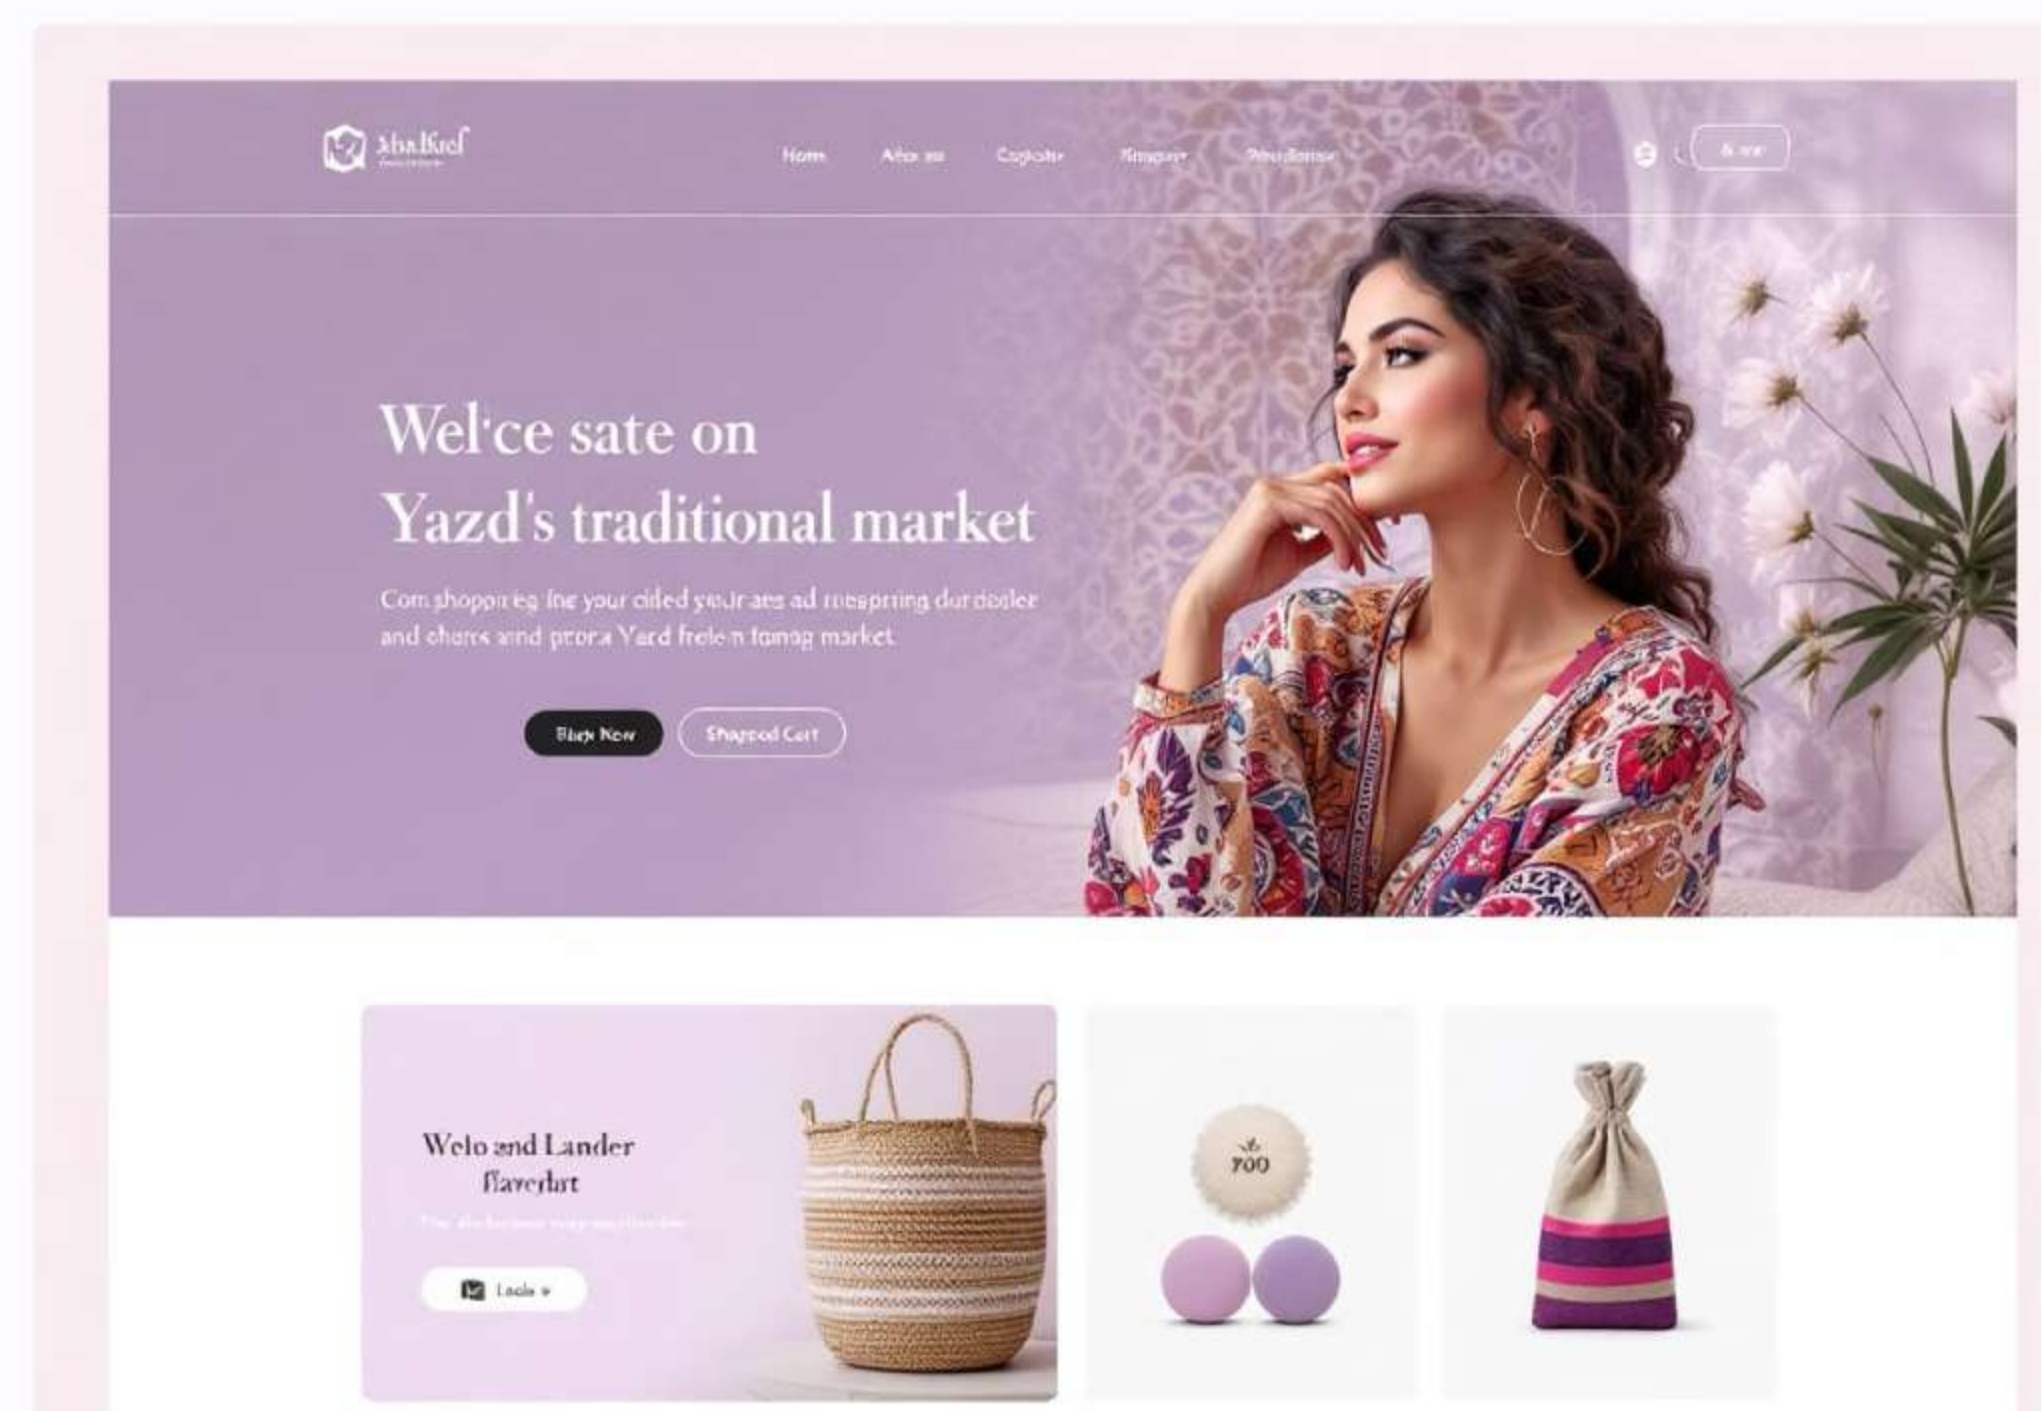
Madkiel
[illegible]

Home Abou us Cogiote Shoppen Prindlense

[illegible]

Wel'ce sate on Yazd's traditional market

Com shoppireg lne your ciled yeur aes ad mesprting dur desler and cherts and ptora Yard frelen tomog market

Shop Now
Shoppod Cart

Welo and Lander flaverlart

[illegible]

Lncle »

700